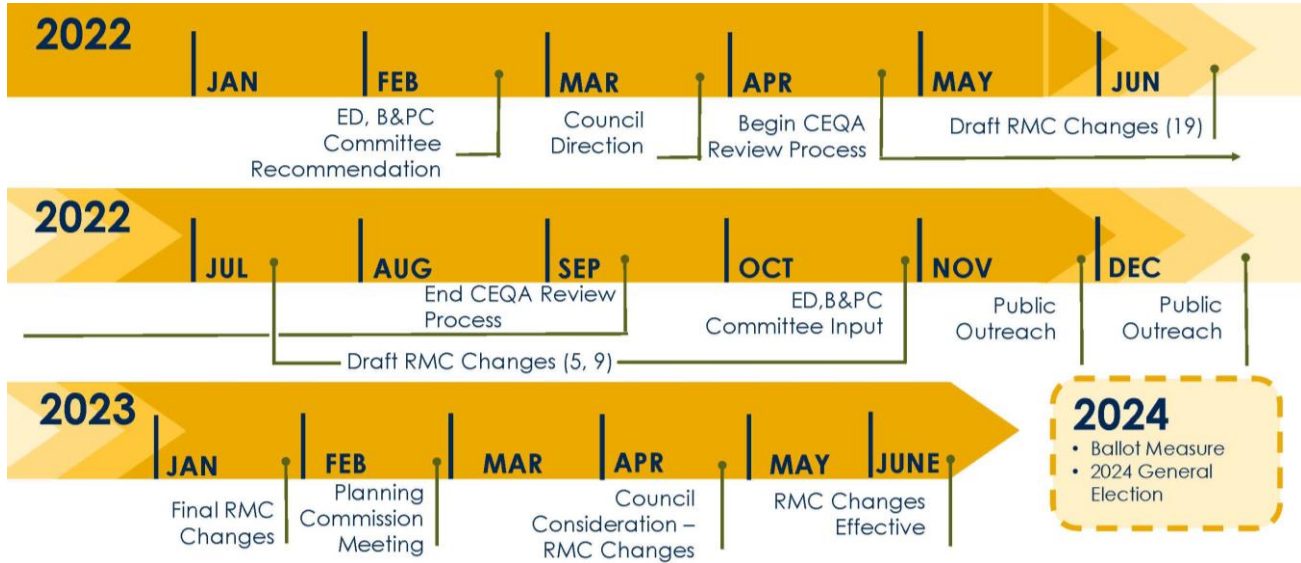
2022

JAN

FEB

MAR

APR

MAY

JUN

ED, B&PC Committee Recommendation

Council Direction

Begin CEQA Review Process

Draft RMC Changes (19)

2022

JUL

AUG

SEP

OCT

NOV

DEC

End CEQA Review Process

ED,B&PC Committee Input

Public Outreach

Public Outreach

Draft RMC Changes (5, 9)

2023

JAN

FEB

MAR

APR

MAY

JUNE

Final RMC Changes

Planning Commission Meeting

Council Consideration – RMC Changes

RMC Changes Effective

2024

• Ballot Measure
• 2024 General Election